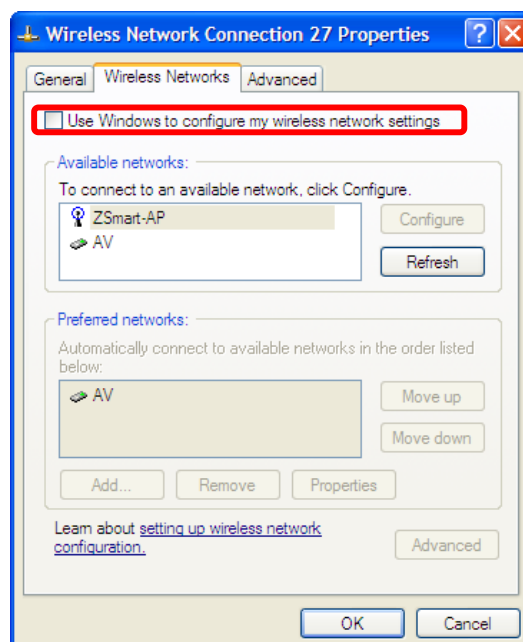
Wireless Network Connection 27 Properties

?

General | Wireless Networks | Advanced

Use Windows to configure my wireless network settings

Available networks:

To connect to an available network, click Configure.

ZSmart-AP

AV

Configure

Refresh

Preferred networks:

Automatically connect to available networks in the order listed below:

AV

Move up

Move down

Add...

Remove

Properties

Learn about setting up wireless network configuration.

Advanced

OK

Cancel